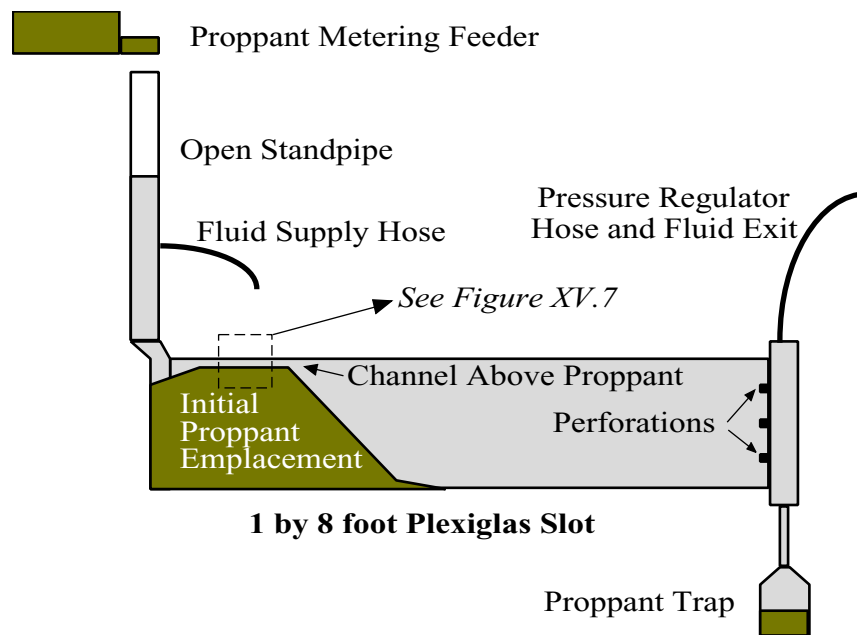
Proppant Metering Feeder

Open Standpipe

Fluid Supply Hose

Pressure Regulator
Hose and Fluid Exit

See Figure XV.7

Channel Above Proppant

Initial Proppant Emplacement

Perforations

1 by 8 foot Plexiglas Slot

Proppant Trap